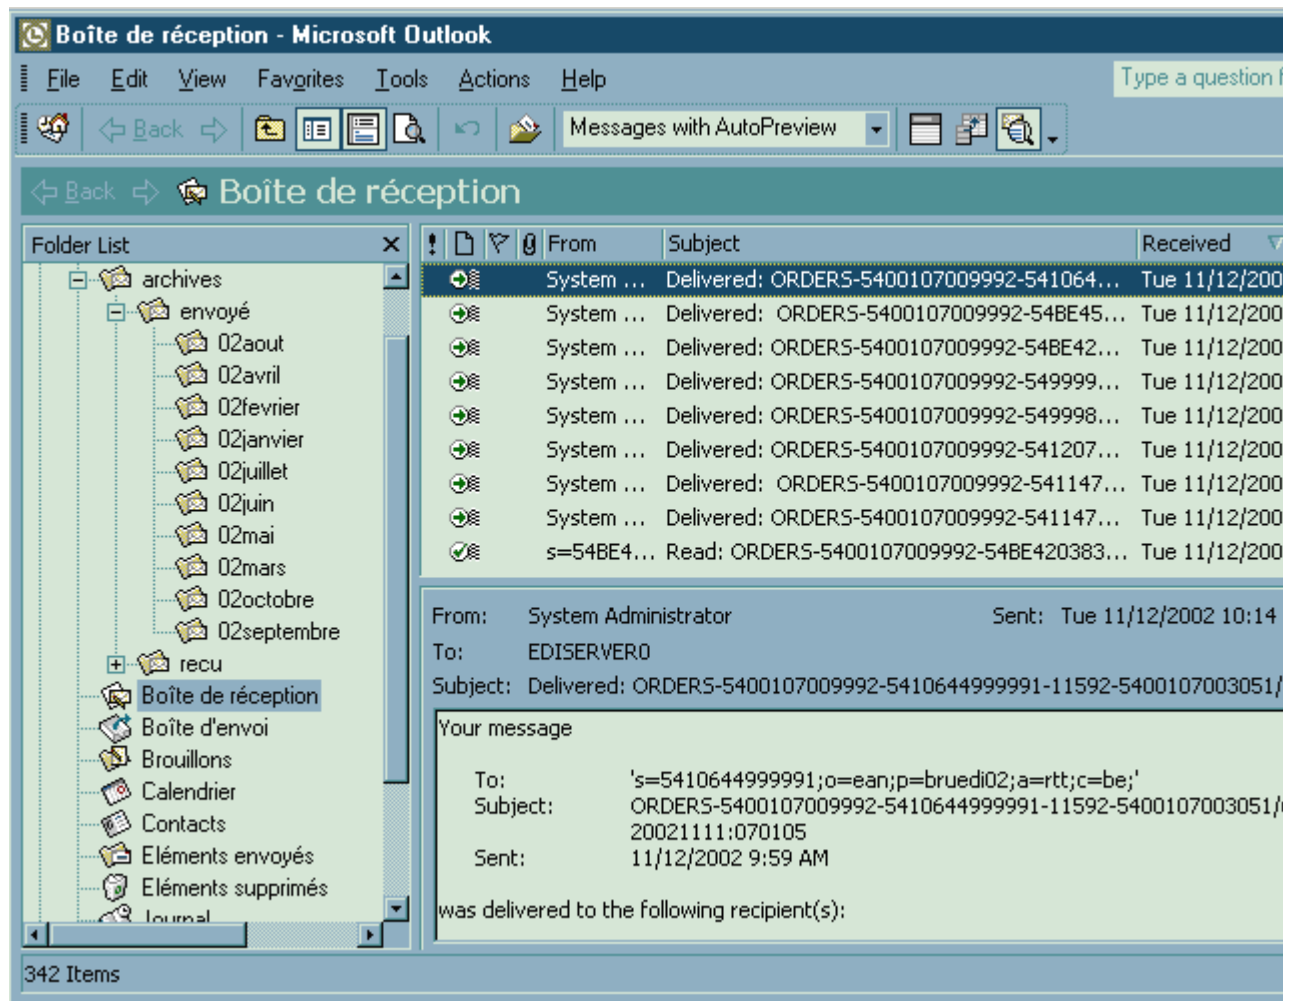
Boîte de réception - Microsoft Outlook

File Edit View Favorites Tools Actions Help

Type a question f

Back

Messages with AutoPreview

Back Boîte de réception

Folder List

archives
envoyé
02aout
02avril
02fevrier
02janvier
02juillet
02juin
02mai
02mars
02octobre
02septembre
recu
Boîte de réception
Boîte d'envoi
Brouillons
Calendrier
Contacts
Eléments envoyés
Eléments supprimés
Journal

| ! | | | | From | Subject | Received |
|---|---|---|---|---|---|---|
| | | | | System ... | Delivered: ORDERS-5400107009992-541064... | Tue 11/12/200 |
| | | | | System ... | Delivered: ORDERS-5400107009992-54BE45... | Tue 11/12/200 |
| | | | | System ... | Delivered: ORDERS-5400107009992-54BE42... | Tue 11/12/200 |
| | | | | System ... | Delivered: ORDERS-5400107009992-549999... | Tue 11/12/200 |
| | | | | System ... | Delivered: ORDERS-5400107009992-549998... | Tue 11/12/200 |
| | | | | System ... | Delivered: ORDERS-5400107009992-541207... | Tue 11/12/200 |
| | | | | System ... | Delivered: ORDERS-5400107009992-541147... | Tue 11/12/200 |
| | | | | System ... | Delivered: ORDERS-5400107009992-541147... | Tue 11/12/200 |
| | | | | s=54BE4... | Read: ORDERS-5400107009992-54BE420383... | Tue 11/12/200 |

From: System Administrator Sent: Tue 11/12/2002 10:14
To: EDISERVER0
Subject: Delivered: ORDERS-5400107009992-5410644999991-11592-5400107003051/

Your message

To: 's=5410644999991;o=ean;p=bruedi02;a=rtt;c=be;'
Subject: ORDERS-5400107009992-5410644999991-11592-5400107003051/ 20021111:070105
Sent: 11/12/2002 9:59 AM

was delivered to the following recipient(s):

342 Items